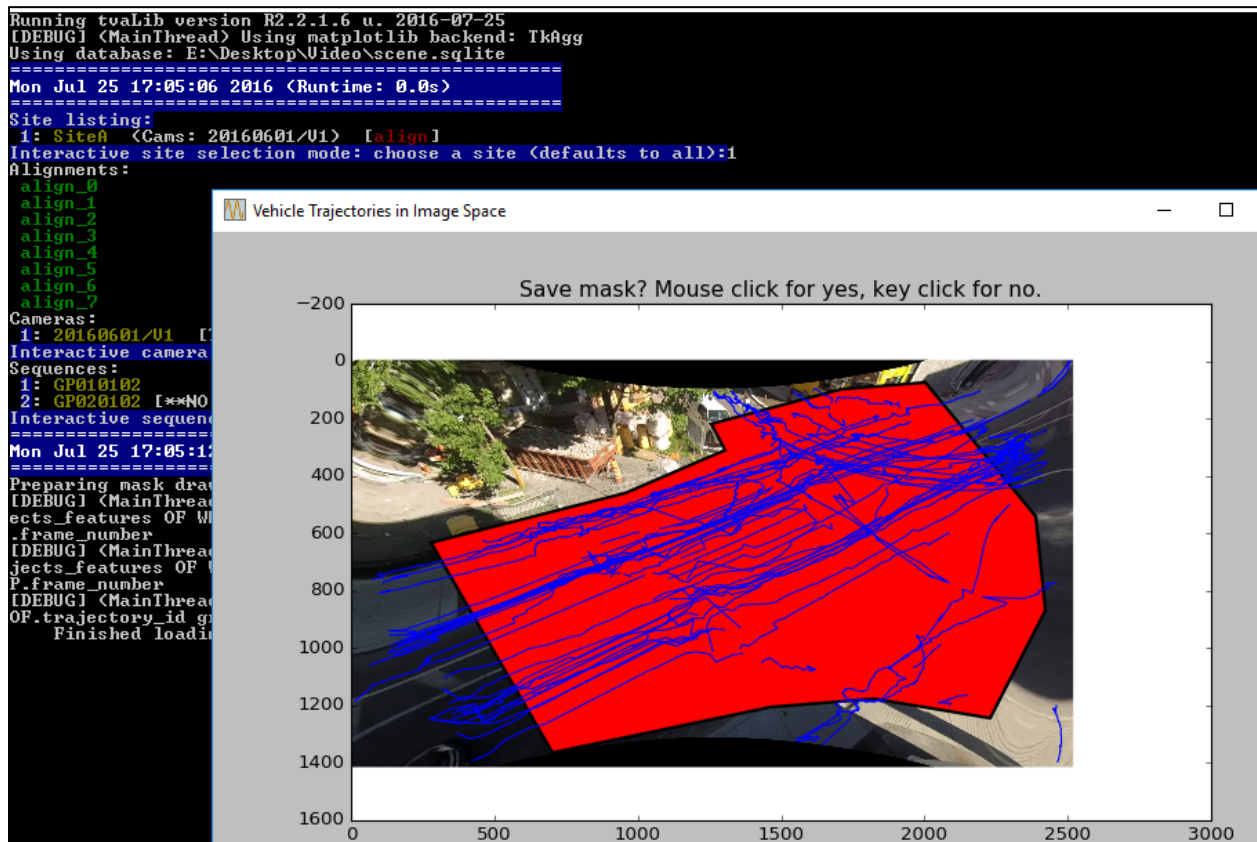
Running tvaLib version R2.2.1.6 u. 2016-07-25
[DEBUG] (MainThread) Using matplotlib backend: TkAgg
Using database: E:\Desktop\Video\scene.sqlite
==========================================
Mon Jul 25 17:05:06 2016 (Runtime: 0.0s)
==========================================
Site listing:
1: SiteA (Cams: 20160601/V1) [align]
Interactive site selection mode: choose a site (defaults to all):1
Alignments:
align_0
align_1
align_2
align_3
align_4
align_5
align_6
align_7
Cameras:
1: 20160601/V1 [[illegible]
Interactive camera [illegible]
Sequences:
1: GP010102
2: GP020102 [**NO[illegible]
Interactive sequenc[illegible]
==========
Mon Jul 25 17:05:1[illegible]
==========
Preparing mask draw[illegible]
[DEBUG] (MainThread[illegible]
ects_features OF W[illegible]
.frame_number
[DEBUG] (MainThread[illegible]
jects_features OF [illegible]
P.frame_number
[DEBUG] (MainThread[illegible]
OF.trajectory_id g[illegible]
Finished loadin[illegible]

Vehicle Trajectories in Image Space

Save mask? Mouse click for yes, key click for no.

−200
0
200
400
600
800
1000
1200
1400
1600

0
500
1000
1500
2000
2500
3000